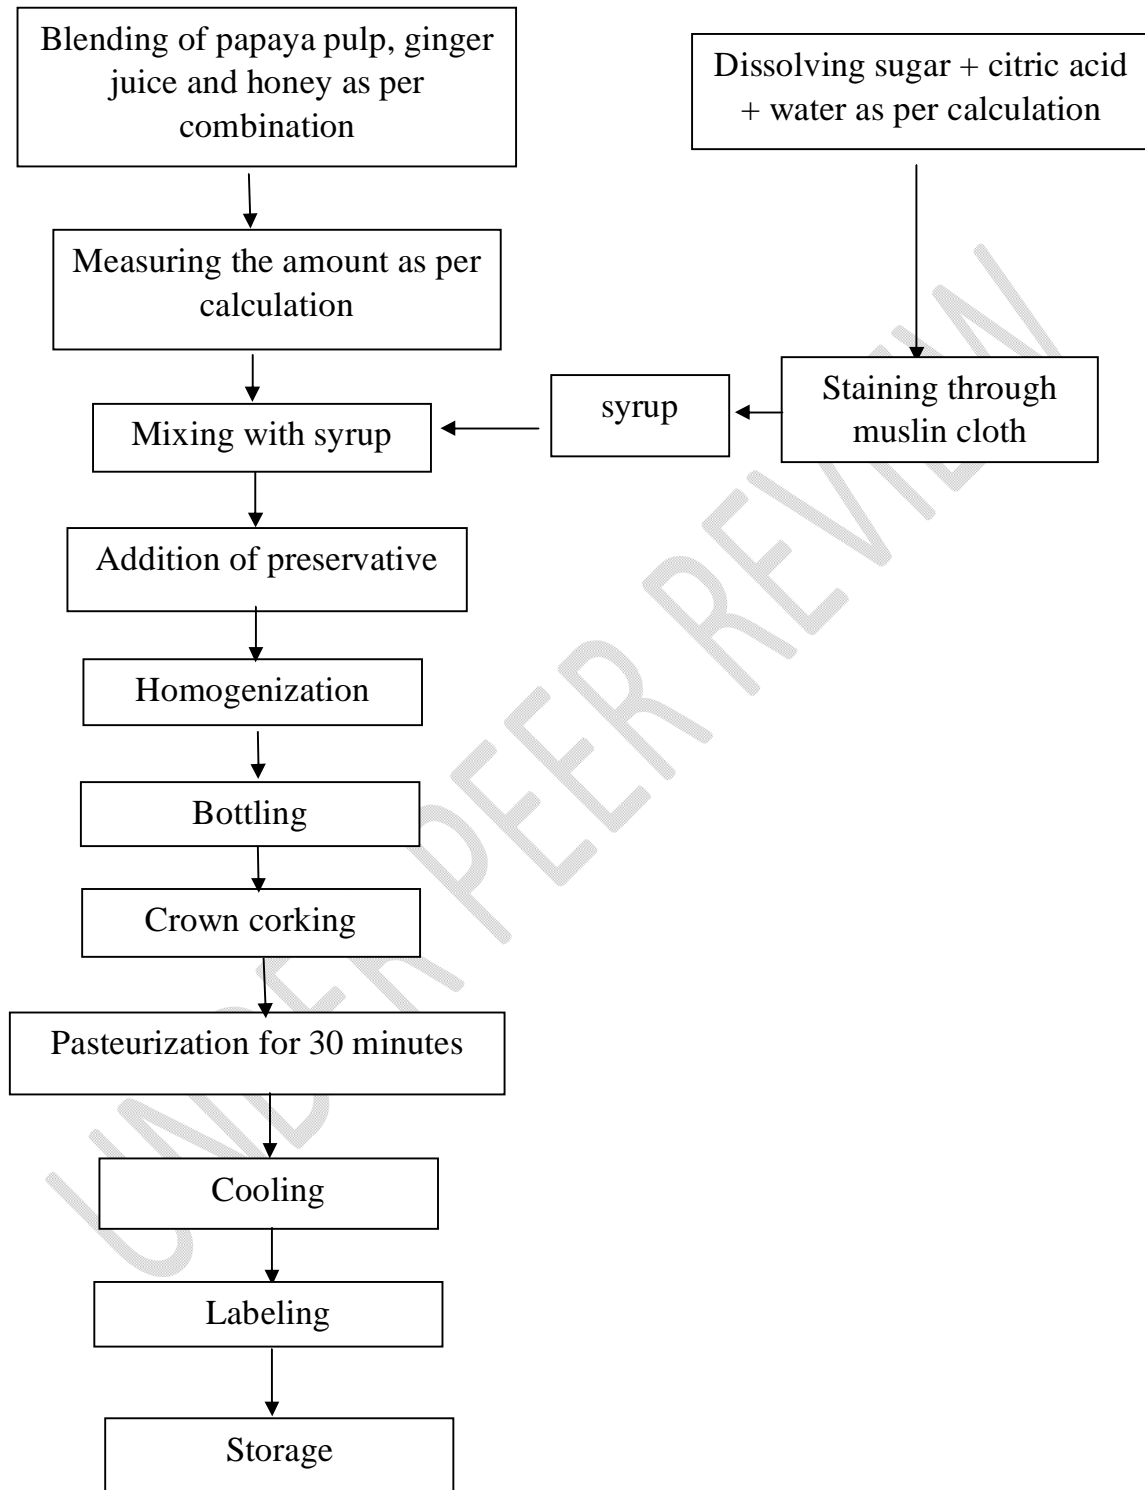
Blending of papaya pulp, ginger juice and honey as per combination

Dissolving sugar + citric acid + water as per calculation

Measuring the amount as per calculation

Staining through muslin cloth

syrup

Mixing with syrup

Addition of preservative

Homogenization

Bottling

Crown corking

Pasteurization for 30 minutes

Cooling

Labeling

Storage

UNDER PEER REVIEW